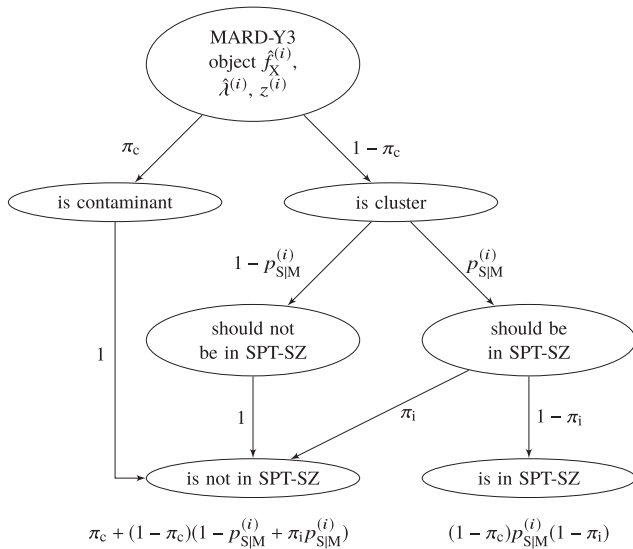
MARD-Y3
object $\hat{f}_{\mathrm{X}}^{(i)}$,
$\hat{\lambda}^{(i)}$, $z^{(i)}$

$\pi_{\mathrm{c}}$

$1-\pi_{\mathrm{c}}$

is contaminant

is cluster

$1-p_{\mathrm{S|M}}^{(i)}$

$p_{\mathrm{S|M}}^{(i)}$

should not be in SPT-SZ

should be in SPT-SZ

1

1

$\pi_{\mathrm{i}}$

$1-\pi_{\mathrm{i}}$

is not in SPT-SZ

is in SPT-SZ

$\pi_{\mathrm{c}}+(1-\pi_{\mathrm{c}})(1-p_{\mathrm{S|M}}^{(i)}+\pi_{\mathrm{i}}p_{\mathrm{S|M}}^{(i)})$

$(1-\pi_{\mathrm{c}})p_{\mathrm{S|M}}^{(i)}(1-\pi_{\mathrm{i}})$